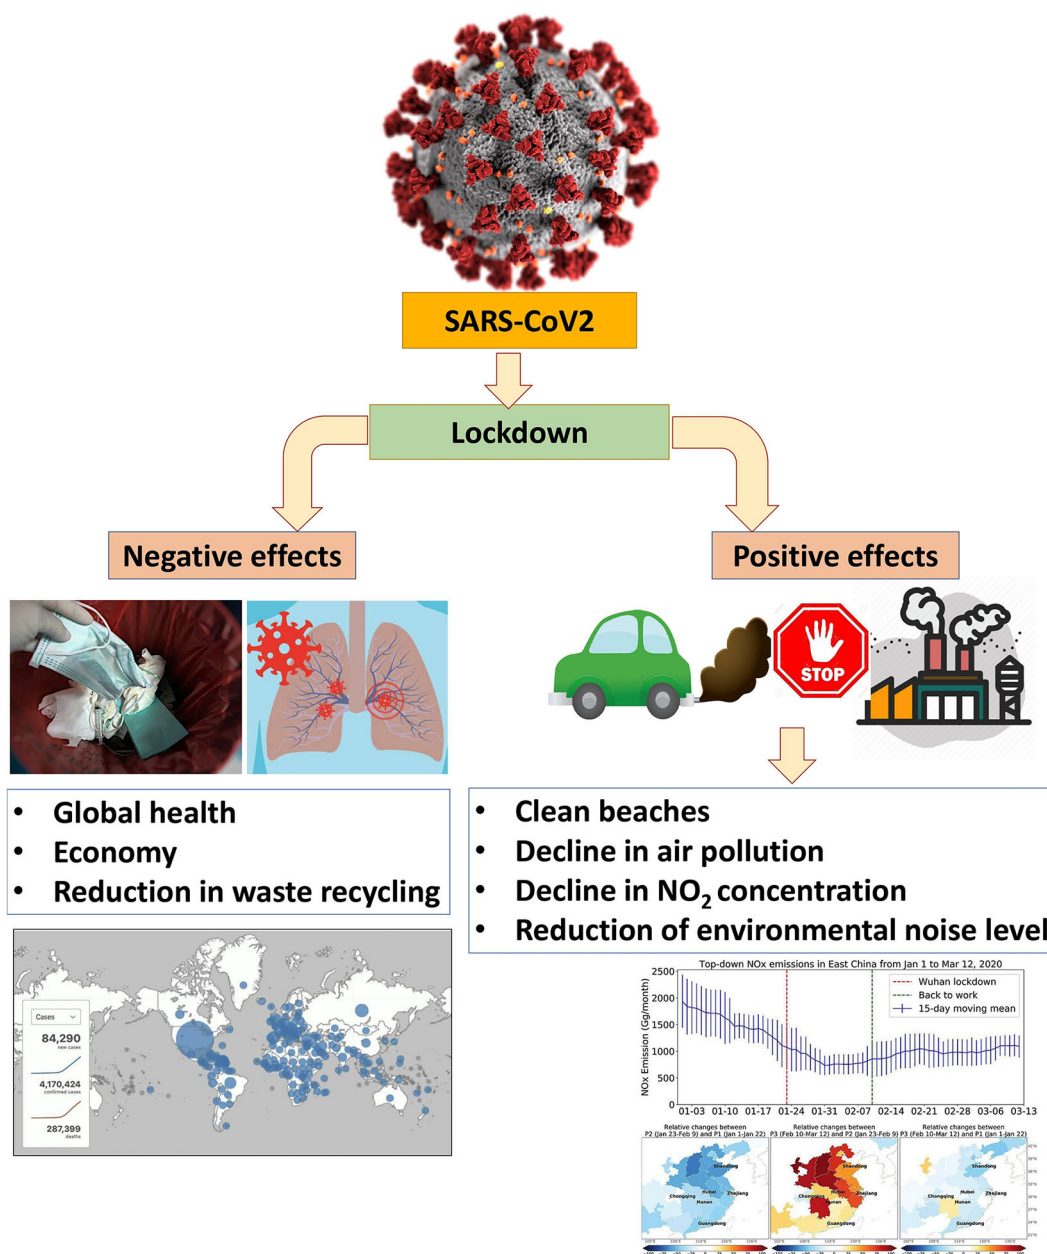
SARS-CoV2

Lockdown

Negative effects

Positive effects

STOP

- Global health
- Economy
- Reduction in waste recycling

- Clean beaches
- Decline in air pollution
- Decline in $NO_2$ concentration
- Reduction of environmental noise level

Cases

84,290
new cases

4,170,424
confirmed cases

287,399
deaths

Top-down NOx emissions in East China from Jan 1 to Mar 12, 2020

Wuhan lockdown
Back to work
15-day moving mean

NOx Emission (Gg/month)

2500
2000
1500
1000
500
0

01-03 01-10 01-17 01-24 01-31 02-07 02-14 02-21 02-28 03-06 03-13

Relative changes between P2 (Jan 23-Feb 9) and P1 (Jan 1-Jan 22)

Relative changes between P3 (Feb 10-Mar 12) and P2 (Jan 23-Feb 9)

Relative changes between P3 (Feb 10-Mar 12) and P1 (Jan 1-Jan 22)

Shandong
Hubei
Chongqing
Hunan
Zhejiang
Guangdong

Shandong
Hubei
Chongqing
Hunan
Zhejiang
Guangdong

Shandong
Hubei
Chongqing
Hunan
Zhejiang
Guangdong